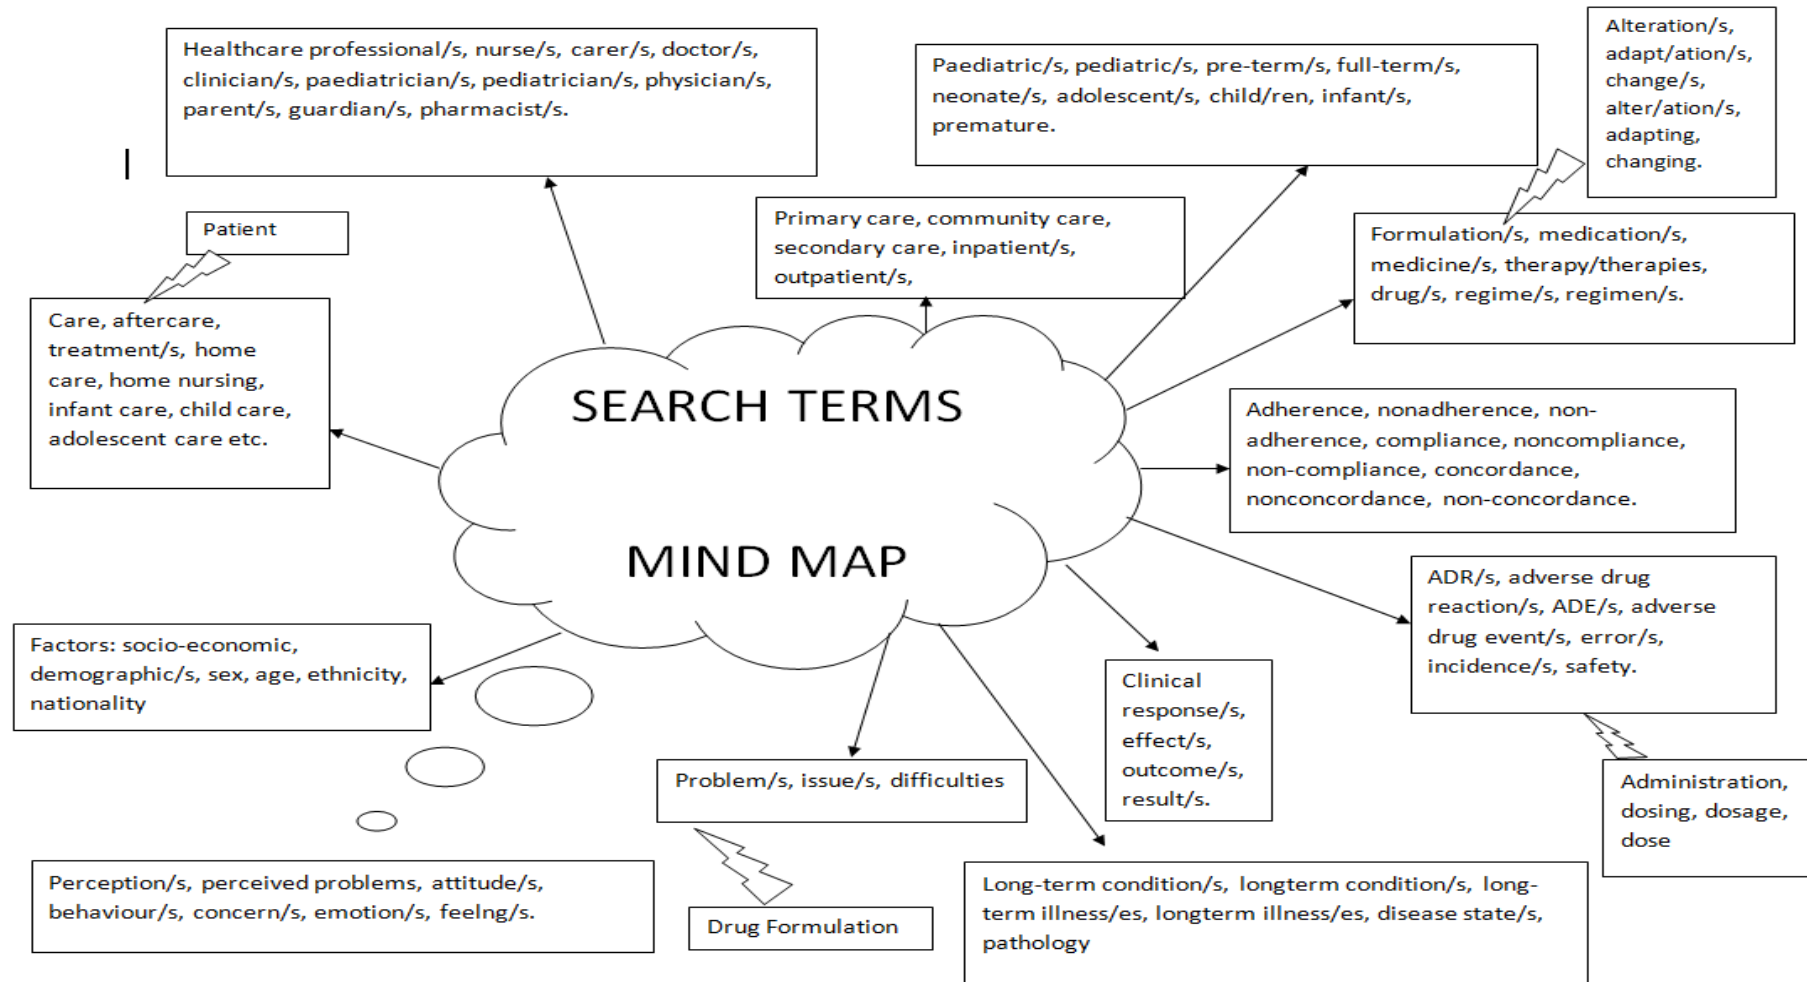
SEARCH TERMS

MIND MAP

Healthcare professional/s, nurse/s, carer/s, doctor/s, clinician/s, paediatrician/s, pediatrician/s, physician/s, parent/s, guardian/s, pharmacist/s.

Paediatric/s, pediatric/s, pre-term/s, full-term/s, neonate/s, adolescent/s, child/ren, infant/s, premature.

Alteration/s, adapt/ation/s, change/s, alter/ation/s, adapting, changing.

Patient

Care, aftercare, treatment/s, home care, home nursing, infant care, child care, adolescent care etc.

Primary care, community care, secondary care, inpatient/s, outpatient/s,

Formulation/s, medication/s, medicine/s, therapy/therapies, drug/s, regime/s, regimen/s.

Adherence, nonadherence, non-adherence, compliance, noncompliance, non-compliance, concordance, nonconcordance, non-concordance.

ADR/s, adverse drug reaction/s, ADE/s, adverse drug event/s, error/s, incidence/s, safety.

Factors: socio-economic, demographic/s, sex, age, ethnicity, nationality

Clinical response/s, effect/s, outcome/s, result/s.

Administration, dosing, dosage, dose

Problem/s, issue/s, difficulties

Perception/s, perceived problems, attitude/s, behaviour/s, concern/s, emotion/s, feelng/s.

Drug Formulation

Long-term condition/s, longterm condition/s, long-term illness/es, longterm illness/es, disease state/s, pathology